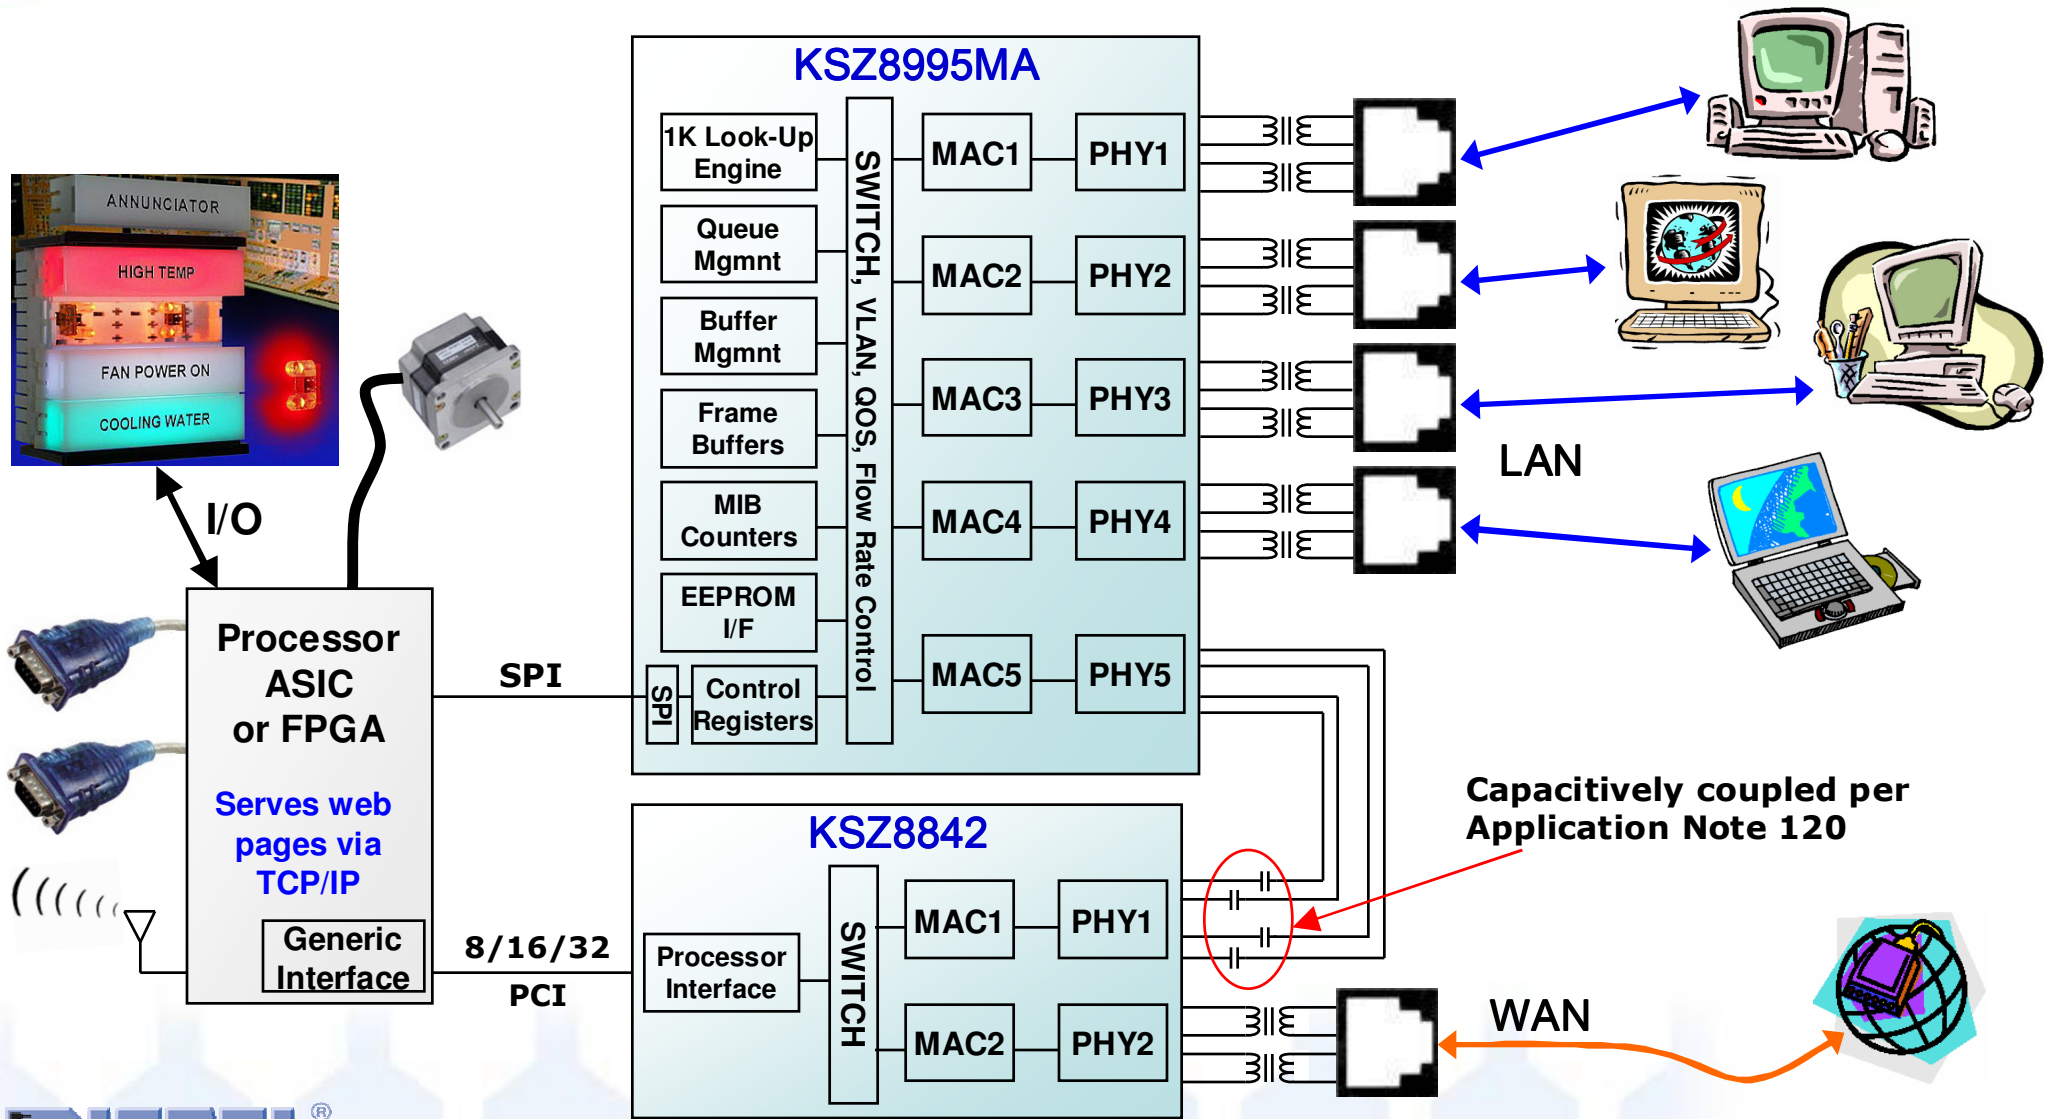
KSZ8995MA

1K Look-Up Engine

Queue Mgmnt

Buffer Mgmnt

Frame Buffers

MIB Counters

EEPROM I/F

SPI

Control Registers

SWITCH, VLAN, QOS, Flow Rate Control

MAC1

PHY1

MAC2

PHY2

MAC3

PHY3

MAC4

PHY4

MAC5

PHY5

LAN

ANNUNCIATOR

HIGH TEMP

FAN POWER ON

COOLING WATER

I/O

Processor ASIC or FPGA

Serves web pages via TCP/IP

Generic Interface

SPI

8/16/32

PCI

KSZ8842

Processor Interface

SWITCH

MAC1

PHY1

MAC2

PHY2

Capacitively coupled per Application Note 120

WAN